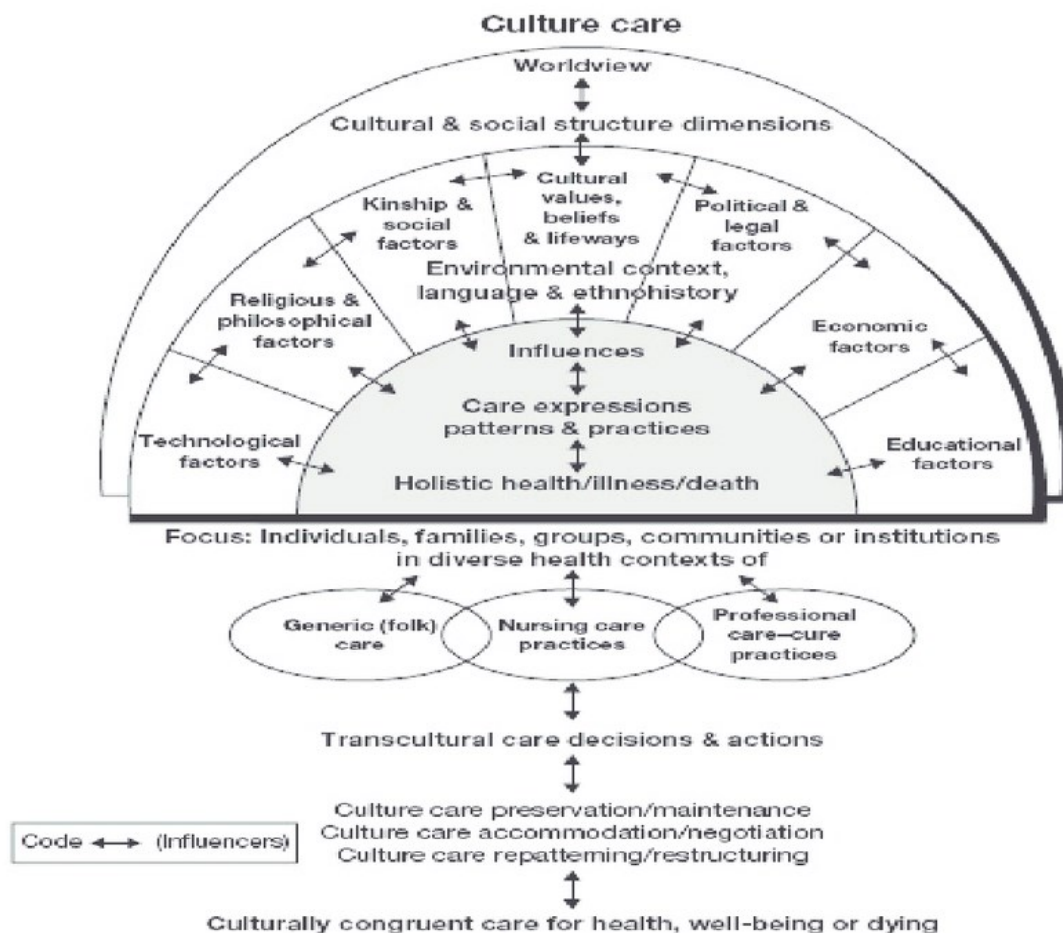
Culture care

Worldview

Cultural & social structure dimensions

Kinship & social factors

Cultural values, beliefs & lifeways

Political & legal factors

Environmental context, language & ethnohistory

Religious & philosophical factors

Economic factors

Influences

Care expressions patterns & practices

Technological factors

Educational factors

Holistic health/illness/death

Focus: Individuals, families, groups, communities or institutions in diverse health contexts of

Generic (folk) care

Nursing care practices

Professional care–cure practices

Transcultural care decisions & actions

Code ⟷ (Influencers)

Culture care preservation/maintenance
Culture care accommodation/negotiation
Culture care repatteming/restructuring

Culturally congruent care for health, well-being or dying